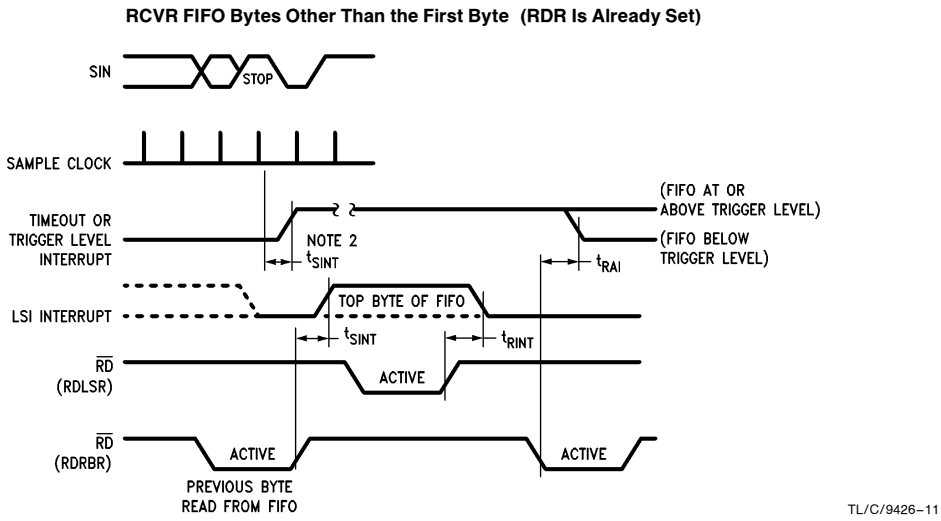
RCVR FIFO Bytes Other Than the First Byte (RDR Is Already Set)

SIN

STOP

SAMPLE CLOCK

TIMEOUT OR TRIGGER LEVEL INTERRUPT

NOTE 2

$t_{SINT}$

(FIFO AT OR ABOVE TRIGGER LEVEL)

(FIFO BELOW TRIGGER LEVEL)

$t_{RAI}$

LSI INTERRUPT

TOP BYTE OF FIFO

$t_{SINT}$

$t_{RINT}$

$\overline{RD}$ (RDLSR)

ACTIVE

$\overline{RD}$ (RDRBR)

ACTIVE

ACTIVE

PREVIOUS BYTE READ FROM FIFO

TL/C/9426–11